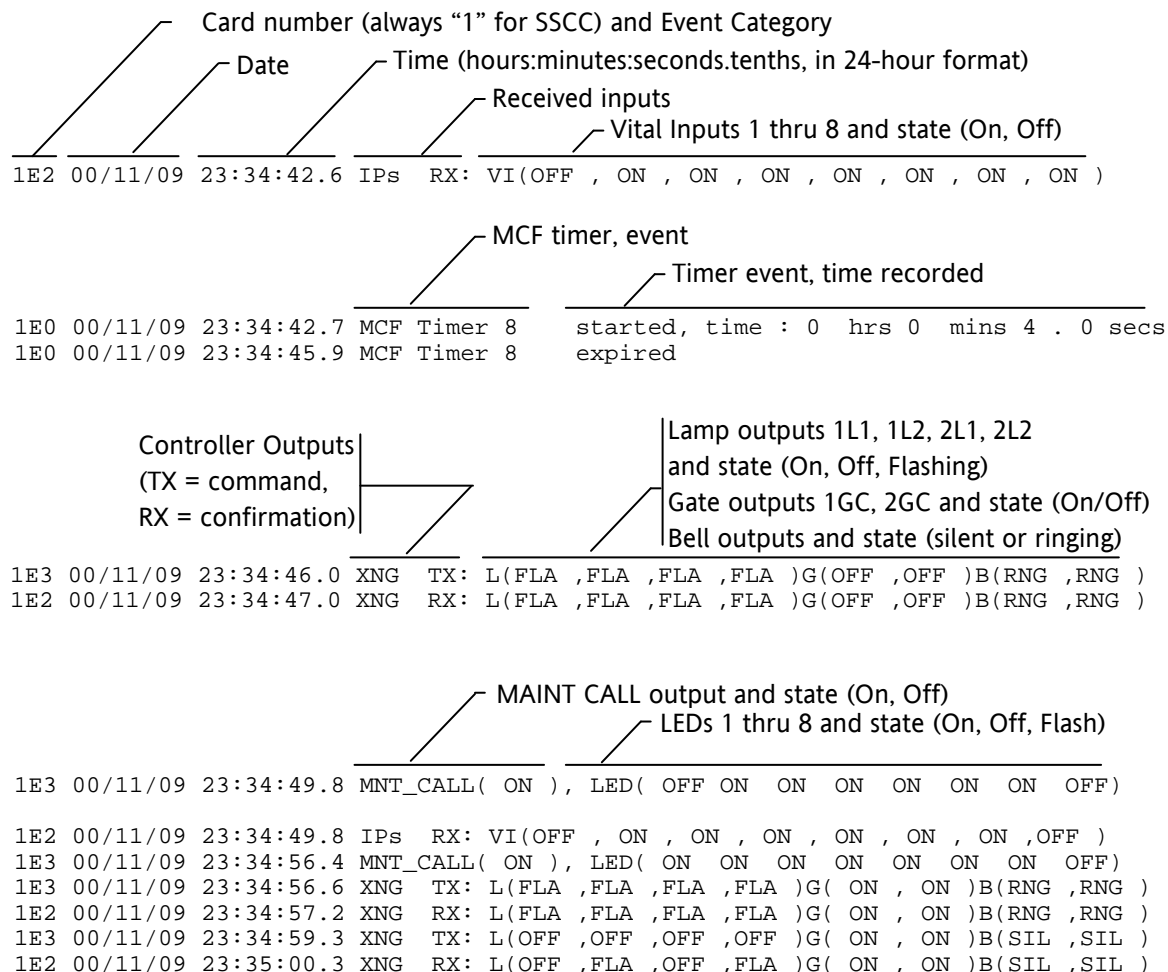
Card number (always "1" for SSCC) and Event Category
Date
Time (hours:minutes:seconds.tenths, in 24-hour format)
Received inputs
Vital Inputs 1 thru 8 and state (On, Off)

1E2 00/11/09 23:34:42.6 IPs RX: VI(OFF , ON , ON , ON , ON , ON , ON , ON )

MCF timer, event
Timer event, time recorded

1E0 00/11/09 23:34:42.7 MCF Timer 8 started, time : 0 hrs 0 mins 4 . 0 secs
1E0 00/11/09 23:34:45.9 MCF Timer 8 expired

Controller Outputs
(TX = command,
RX = confirmation)

Lamp outputs 1L1, 1L2, 2L1, 2L2
and state (On, Off, Flashing)
Gate outputs 1GC, 2GC and state (On/Off)
Bell outputs and state (silent or ringing)

1E3 00/11/09 23:34:46.0 XNG TX: L(FLA ,FLA ,FLA ,FLA )G(OFF ,OFF )B(RNG ,RNG )
1E2 00/11/09 23:34:47.0 XNG RX: L(FLA ,FLA ,FLA ,FLA )G(OFF ,OFF )B(RNG ,RNG )

MAINT CALL output and state (On, Off)
LEDs 1 thru 8 and state (On, Off, Flash)

1E3 00/11/09 23:34:49.8 MNT_CALL( ON ), LED( OFF ON ON ON ON ON ON OFF)

1E2 00/11/09 23:34:49.8 IPs RX: VI(OFF , ON , ON , ON , ON , ON , ON ,OFF )
1E3 00/11/09 23:34:56.4 MNT_CALL( ON ), LED( ON ON ON ON ON ON ON OFF)
1E3 00/11/09 23:34:56.6 XNG TX: L(FLA ,FLA ,FLA ,FLA )G( ON , ON )B(RNG ,RNG )
1E2 00/11/09 23:34:57.2 XNG RX: L(FLA ,FLA ,FLA ,FLA )G( ON , ON )B(RNG ,RNG )
1E3 00/11/09 23:34:59.3 XNG TX: L(OFF ,OFF ,OFF ,OFF )G( ON , ON )B(SIL ,SIL )
1E2 00/11/09 23:35:00.3 XNG RX: L(OFF ,FLA ,OFF ,FLA )G( ON , ON )B(SIL ,SIL )